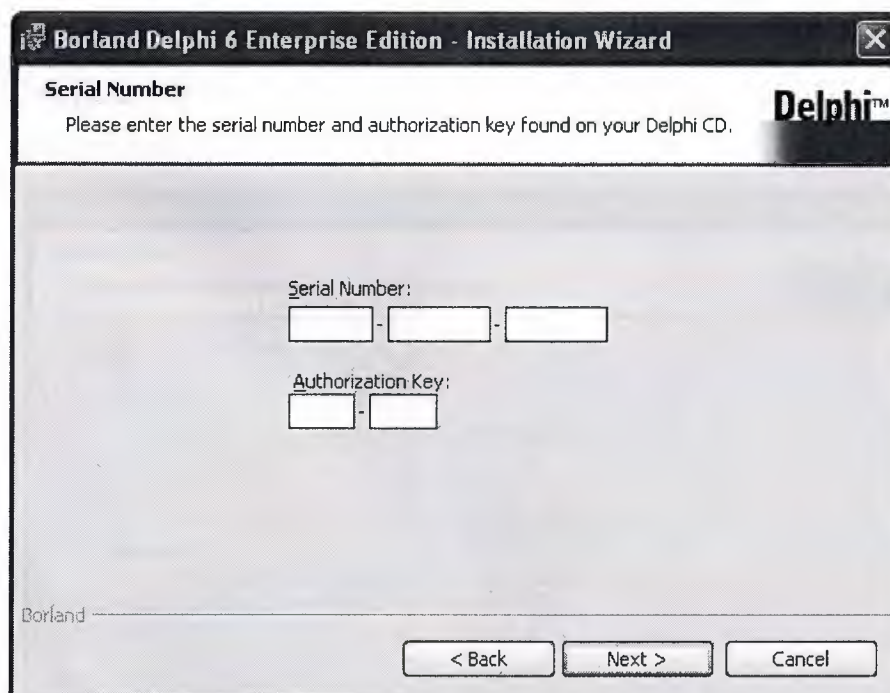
Borland Delphi 6 Enterprise Edition - Installation Wizard

Serial Number

Please enter the serial number and authorization key found on your Delphi CD.

Delphi™

Serial Number:

- -

Authorization Key:

-

Borland

< Back

Next >

Cancel